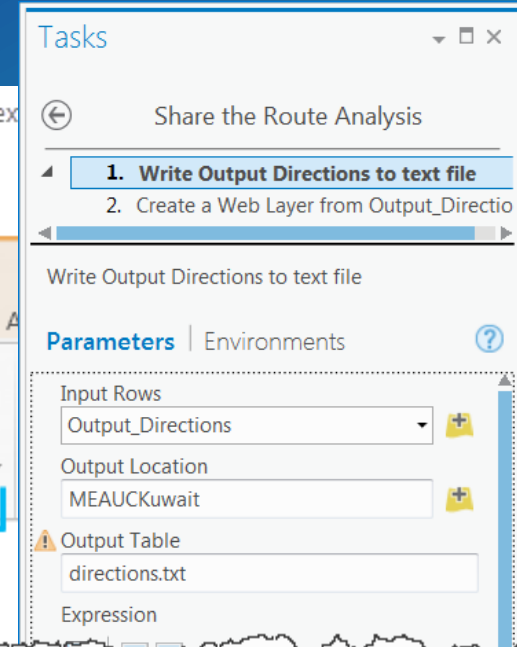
Tasks

Share the Route Analysis

1. Write Output Directions to text file
2. Create a Web Layer from Output_Directio

Write Output Directions to text file

Parameters | Environments

Input Rows
Output_Directions

Output Location
MEAUCKuwait

Output Table
directions.txt

Expression